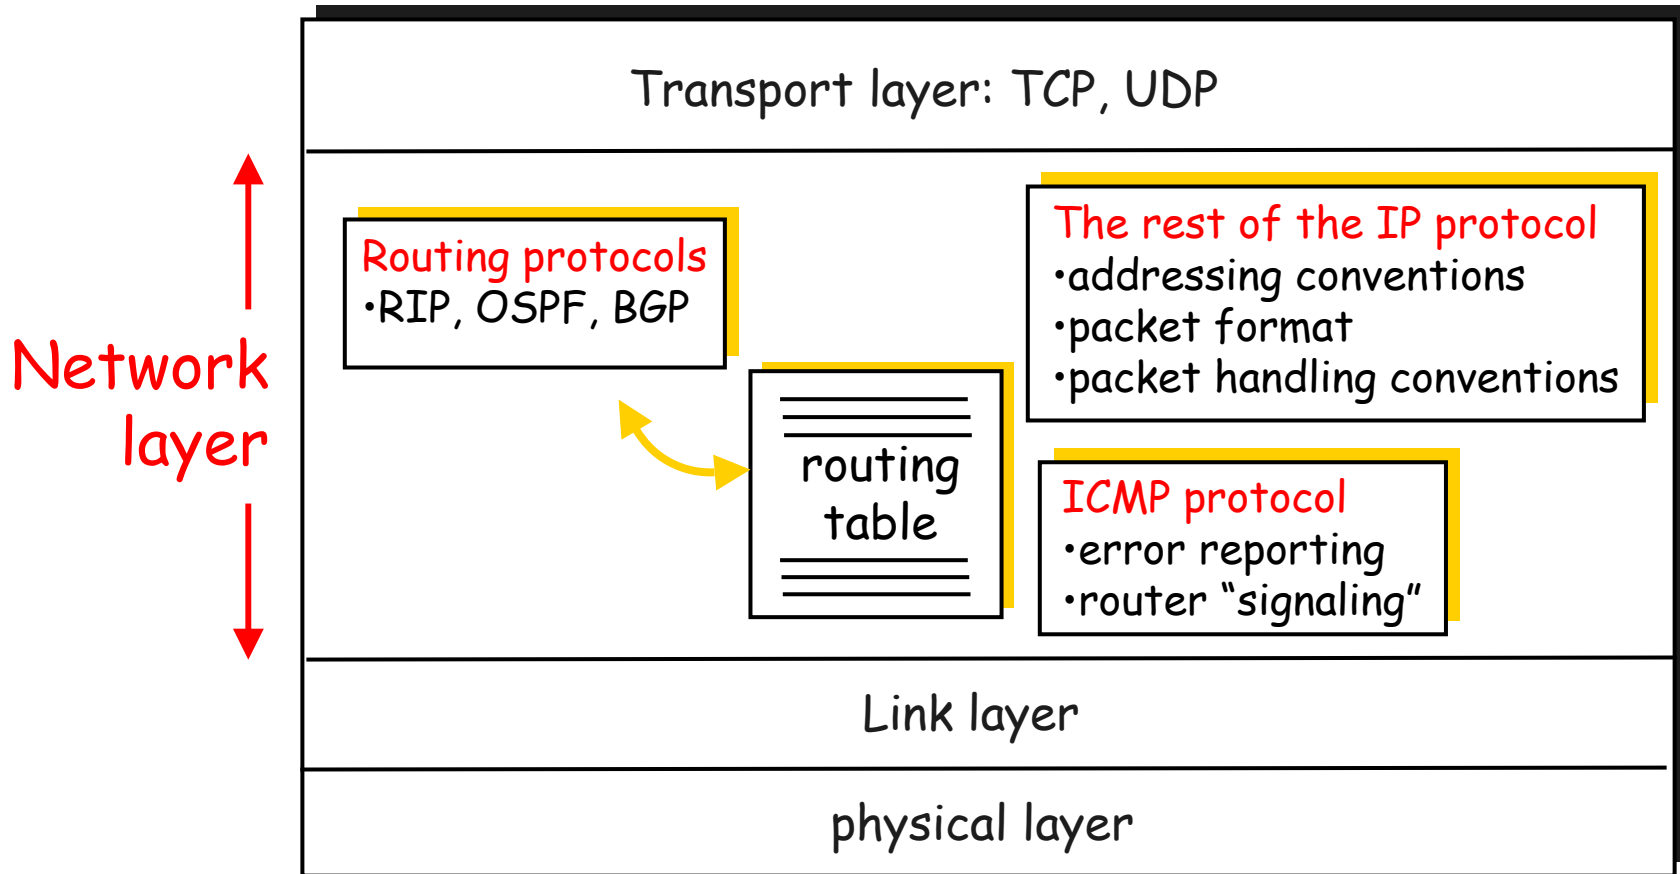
Transport layer: TCP, UDP

Network layer

Routing protocols
•RIP, OSPF, BGP

routing table

The rest of the IP protocol
•addressing conventions
•packet format
•packet handling conventions

ICMP protocol
•error reporting
•router “signaling”

Link layer

physical layer